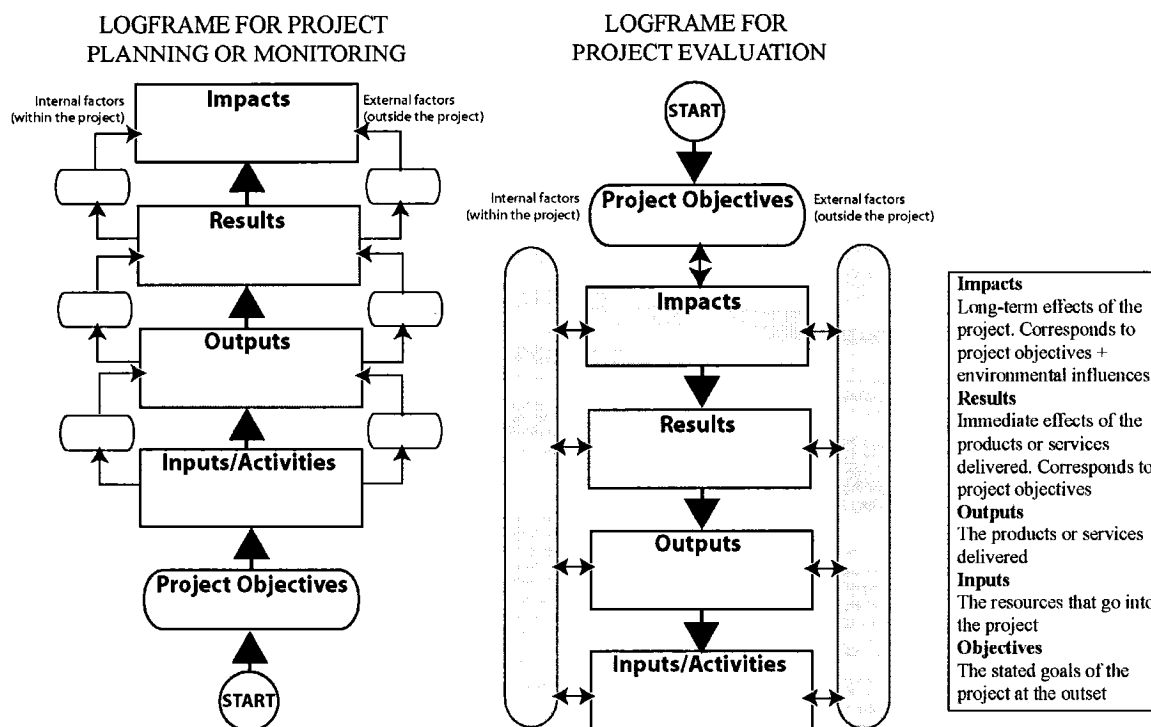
LOGFRAME FOR PROJECT PLANNING OR MONITORING

Internal factors (within the project)

Impacts

External factors (outside the project)

Results

Outputs

Inputs/Activities

Project Objectives

START

LOGFRAME FOR PROJECT EVALUATION

START

Internal factors (within the project)

Project Objectives

External factors (outside the project)

Impacts

Results

Outputs

Inputs/Activities

**Impacts**
Long-term effects of the project. Corresponds to project objectives + environmental influences
**Results**
Immediate effects of the products or services delivered. Corresponds to project objectives
**Outputs**
The products or services delivered
**Inputs**
The resources that go into the project
**Objectives**
The stated goals of the project at the outset